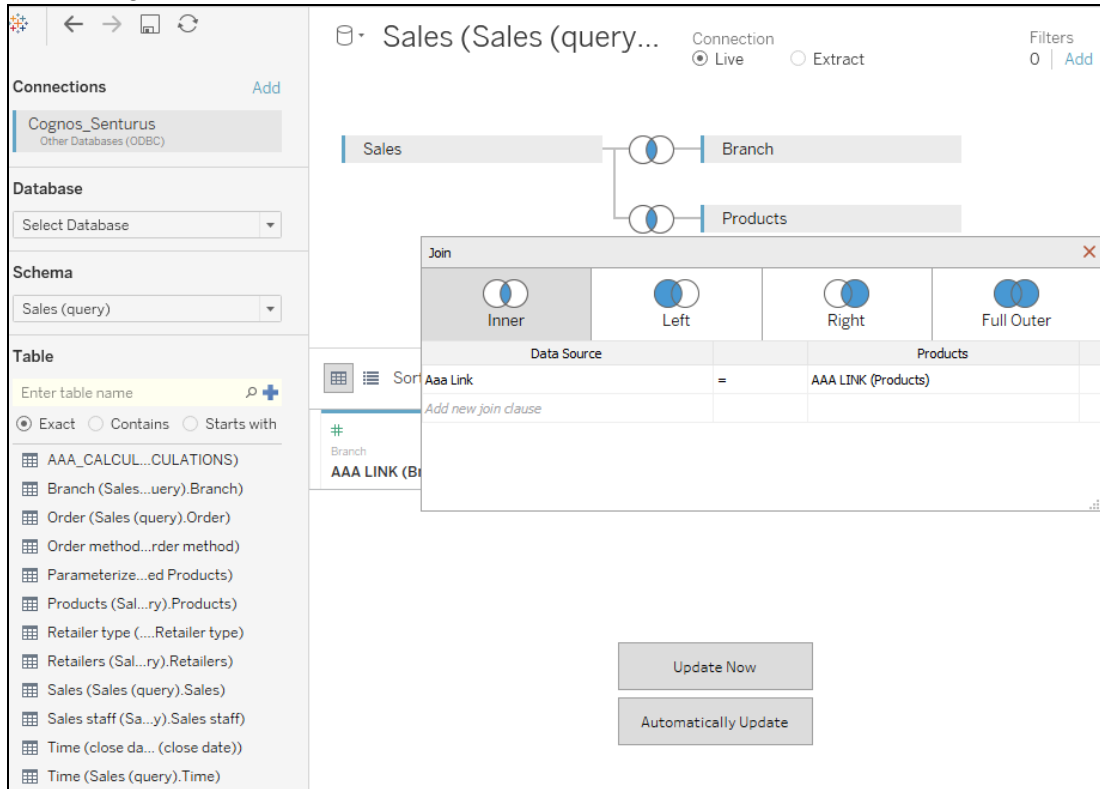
Sales (Sales (query...

Connection
Live
Extract

Filters
0 | Add

Connections
Add

Cognos_Senturus
Other Databases (ODBC)

Database
Select Database

Schema
Sales (query)

Table
Enter table name
Exact
Contains
Starts with

AAA_CALCUL...CULATIONS)
Branch (Sales...uery).Branch)
Order (Sales (query).Order)
Order method...rder method)
Parameterize...ed Products)
Products (Sal...ry).Products)
Retailer type (....Retailer type)
Retailers (Sal...ry).Retailers)
Sales (Sales (query).Sales)
Sales staff (Sa...y).Sales staff)
Time (close da... (close date))
Time (Sales (query).Time)

Sales
Branch
Products

Join
Inner
Left
Right
Full Outer

| Data Source | | Products |
|---|---|---|
| Aaa Link | = | AAA LINK (Products) |
| Add new join clause | | |

Sort
#
Branch
AAA LINK (Br

Update Now
Automatically Update